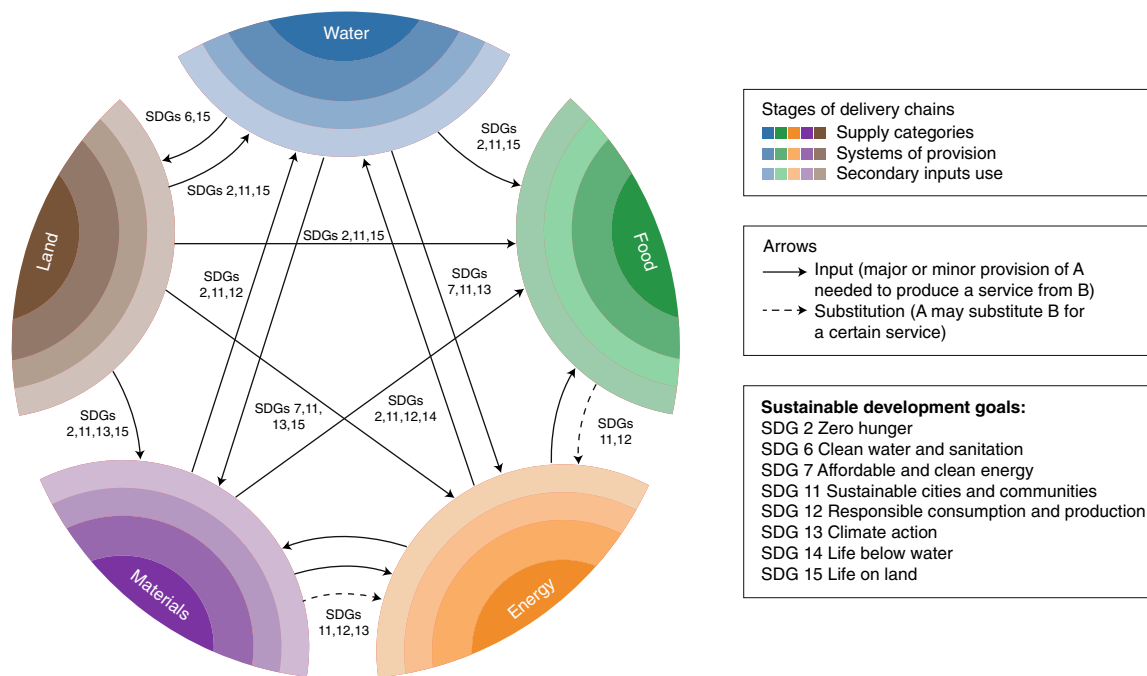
Water

Land

Food

Materials

Energy

SDGs 6,15

SDGs 2,11,15

SDGs 2,11,15

SDGs 2,11,15

SDGs 2,11,12

SDGs 7,11,13

SDGs 2,11,13,15

SDGs 7,11, 13,15

SDGs 2,11,12,14

SDGs 11,12

SDGs 11,12,13

Stages of delivery chains
Supply categories
Systems of provision
Secondary inputs use

Arrows
Input (major or minor provision of A needed to produce a service from B)
Substitution (A may substitute B for a certain service)

Sustainable development goals:
SDG 2 Zero hunger
SDG 6 Clean water and sanitation
SDG 7 Affordable and clean energy
SDG 11 Sustainable cities and communities
SDG 12 Responsible consumption and production
SDG 13 Climate action
SDG 14 Life below water
SDG 15 Life on land